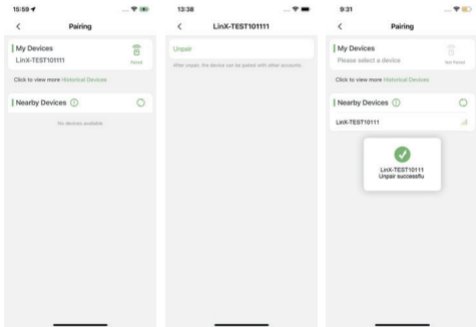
15:59

Pairing

My Devices

LinX-TEST101111

Paired

Click to view more Historical Devices

Nearby Devices

No devices available

13:38

LinX-TEST101111

Unpair

After unpair, the device can be paired with other accounts.

9:31

Pairing

My Devices

Please select a device

Not Paired

Click to view more Historical Devices

Nearby Devices

LinX-TEST10111

LinX-TEST10111
Unpair successfu